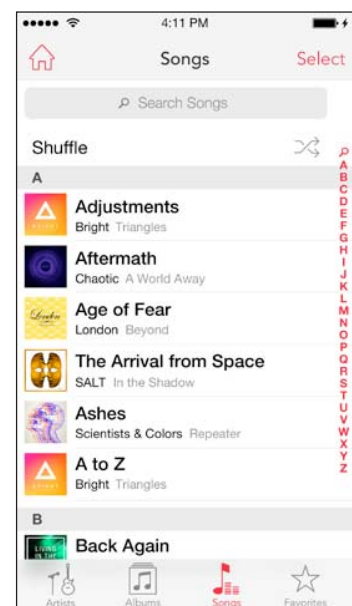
4:11 PM

Songs

Select

Search Songs

Shuffle

A

Adjustments
Bright Triangles

Aftermath
Chaotic A World Away

Age of Fear
London Beyond

The Arrival from Space
SALT In the Shadow

Ashes
Scientists & Colors Repeater

A to Z
Bright Triangles

B

Back Again

A
B
C
D
E
F
G
H
I
J
K
L
M
N
O
P
Q
R
S
T
U
V
W
X
Y
Z

Artists
Albums
Songs
Favorites